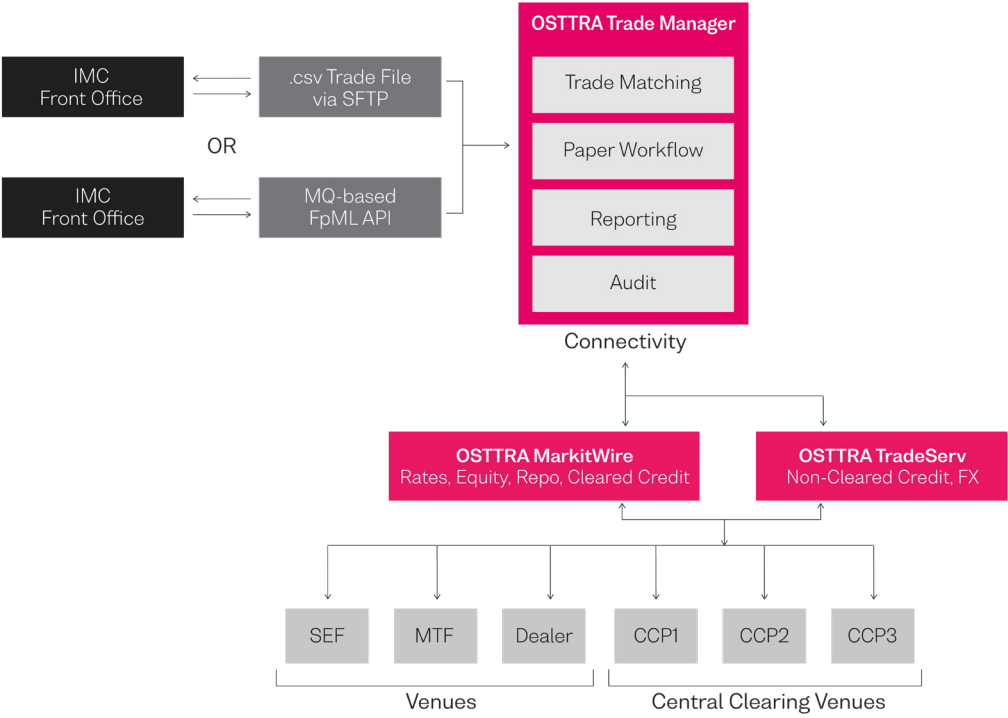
IMC
Front Office

.csv Trade File
via SFTP

OR

IMC
Front Office

MQ-based
FpML API

OSTTRA Trade Manager

Trade Matching

Paper Workflow

Reporting

Audit

Connectivity

OSTTRA MarkitWire
Rates, Equity, Repo, Cleared Credit

OSTTRA TradeServ
Non-Cleared Credit, FX

SEF

MTF

Dealer

CCP1

CCP2

CCP3

Venues

Central Clearing Venues